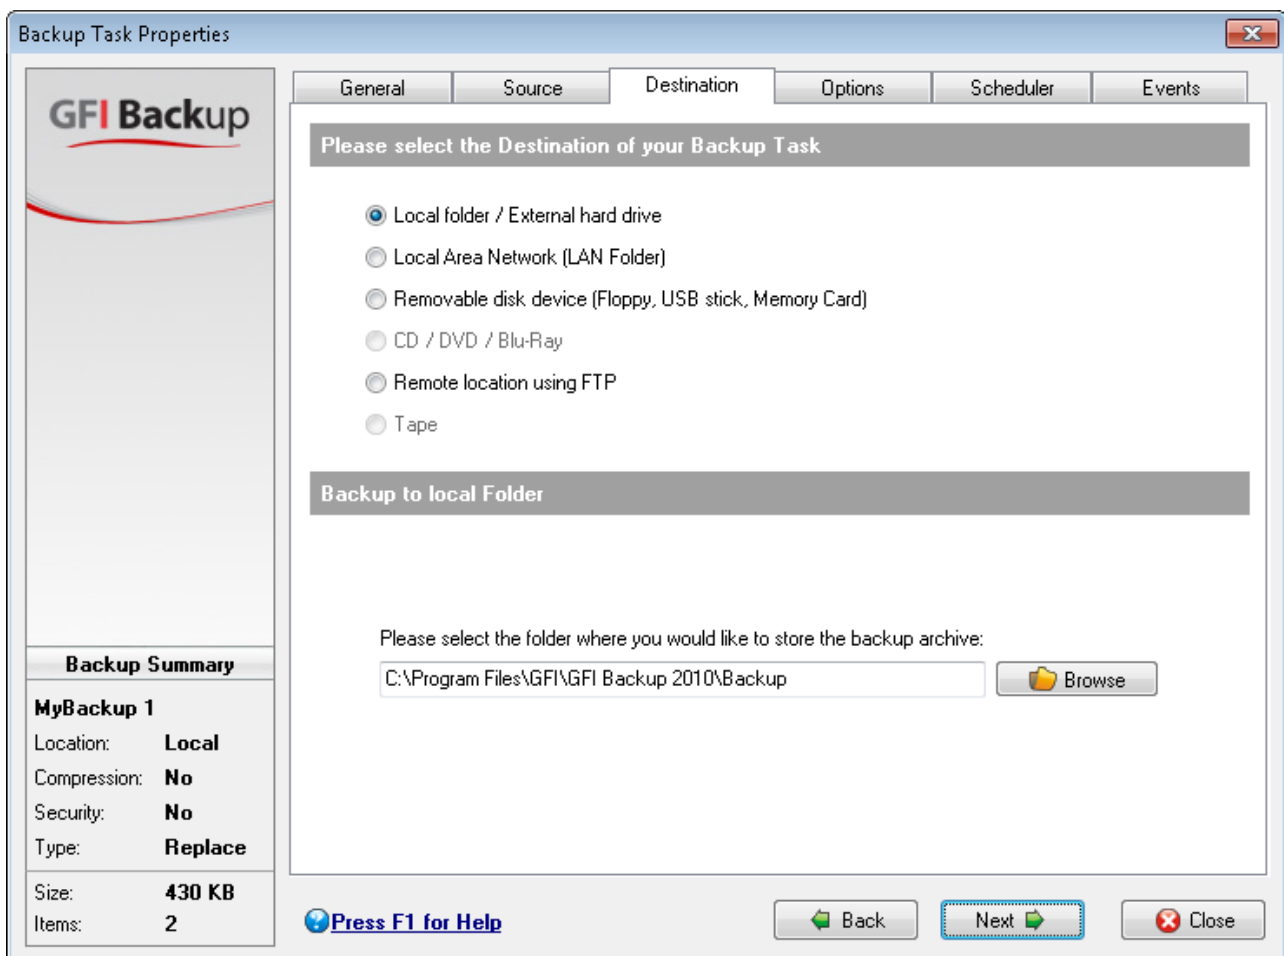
Backup Task Properties

GFI Backup

General | Source | Destination | Options | Scheduler | Events

Please select the Destination of your Backup Task

Local folder / External hard drive
Local Area Network (LAN Folder)
Removable disk device (Floppy, USB stick, Memory Card)
CD / DVD / Blu-Ray
Remote location using FTP
Tape

Backup to local Folder

Please select the folder where you would like to store the backup archive:
C:\Program Files\GFI\GFI Backup 2010\Backup
Browse

Backup Summary
MyBackup 1
Location: Local
Compression: No
Security: No
Type: Replace
Size: 430 KB
Items: 2

Press F1 for Help
Back
Next
Close